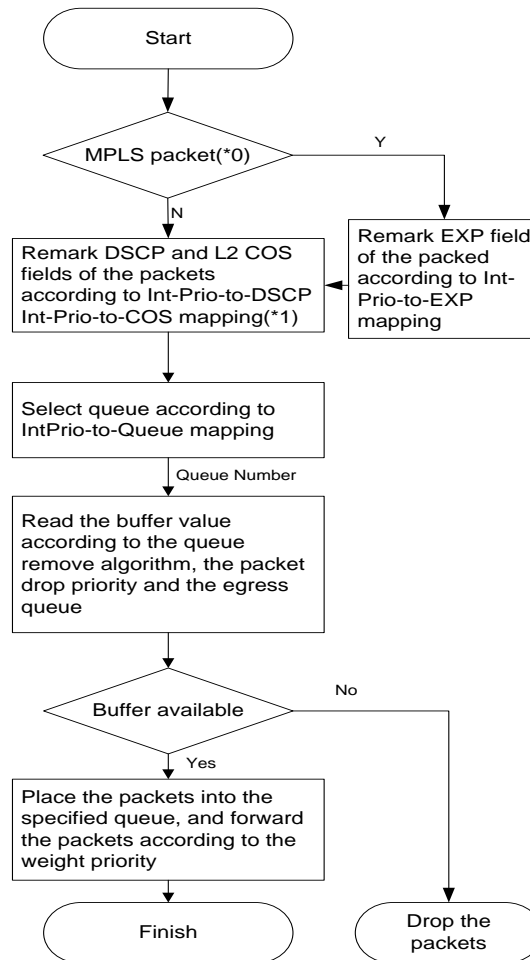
Start

MPLS packet(*0)

Y

N

Remark EXP field of the packed according to Int-Prio-to-EXP mapping

Remark DSCP and L2 COS fields of the packets according to Int-Prio-to-DSCP Int-Prio-to-COS mapping(*1)

Select queue according to IntPrio-to-Queue mapping

Queue Number

Read the buffer value according to the queue remove algorithm, the packet drop priority and the egress queue

Buffer available

No

Yes

Place the packets into the specified queue, and forward the packets according to the weight priority

Finish

Drop the packets